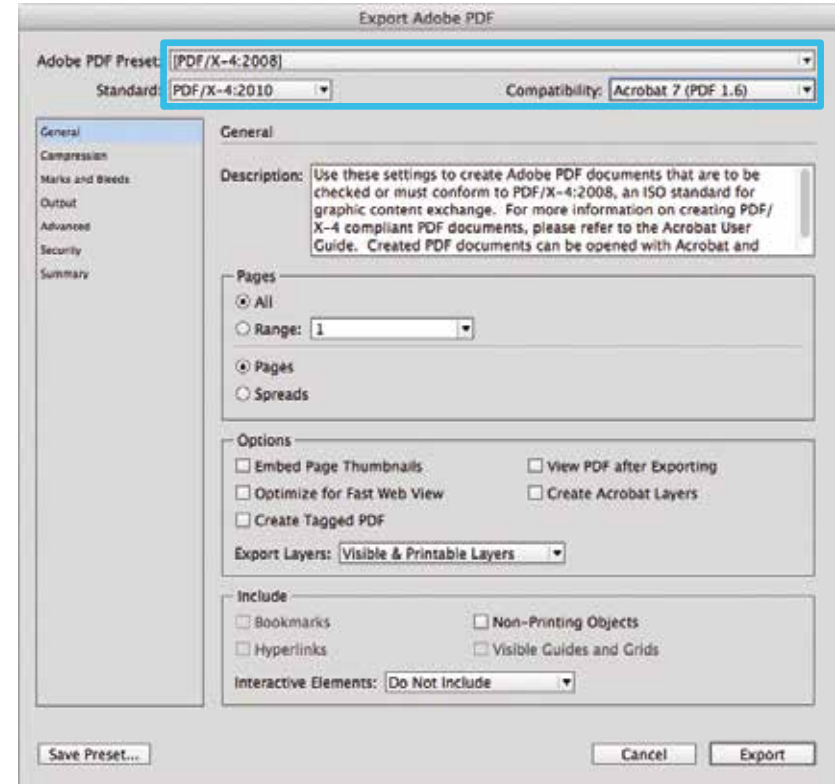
Export Adobe PDF

Adobe PDF Preset: [PDF/X-4:2008]

Standard: PDF/X-4:2010

Compatibility: Acrobat 7 (PDF 1.6)

General
Compression
Marks and Bleeds
Output
Advanced
Security
Summary

General

Description: Use these settings to create Adobe PDF documents that are to be checked or must conform to PDF/X-4:2008, an ISO standard for graphic content exchange. For more information on creating PDF/X-4 compliant PDF documents, please refer to the Acrobat User Guide. Created PDF documents can be opened with Acrobat and

Pages
All
Range: 1
Pages
Spreads

Options
Embed Page Thumbnails
View PDF after Exporting
Optimize for Fast Web View
Create Acrobat Layers
Create Tagged PDF
Export Layers: Visible & Printable Layers

Include
Bookmarks
Non-Printing Objects
Hyperlinks
Visible Guides and Grids
Interactive Elements: Do Not Include

Save Preset...
Cancel
Export